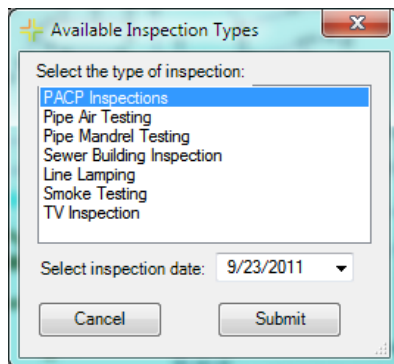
Available Inspection Types

Select the type of inspection:

PACP Inspections
Pipe Air Testing
Pipe Mandrel Testing
Sewer Building Inspection
Line Lamping
Smoke Testing
TV Inspection

Select inspection date: 9/23/2011

Cancel

Submit